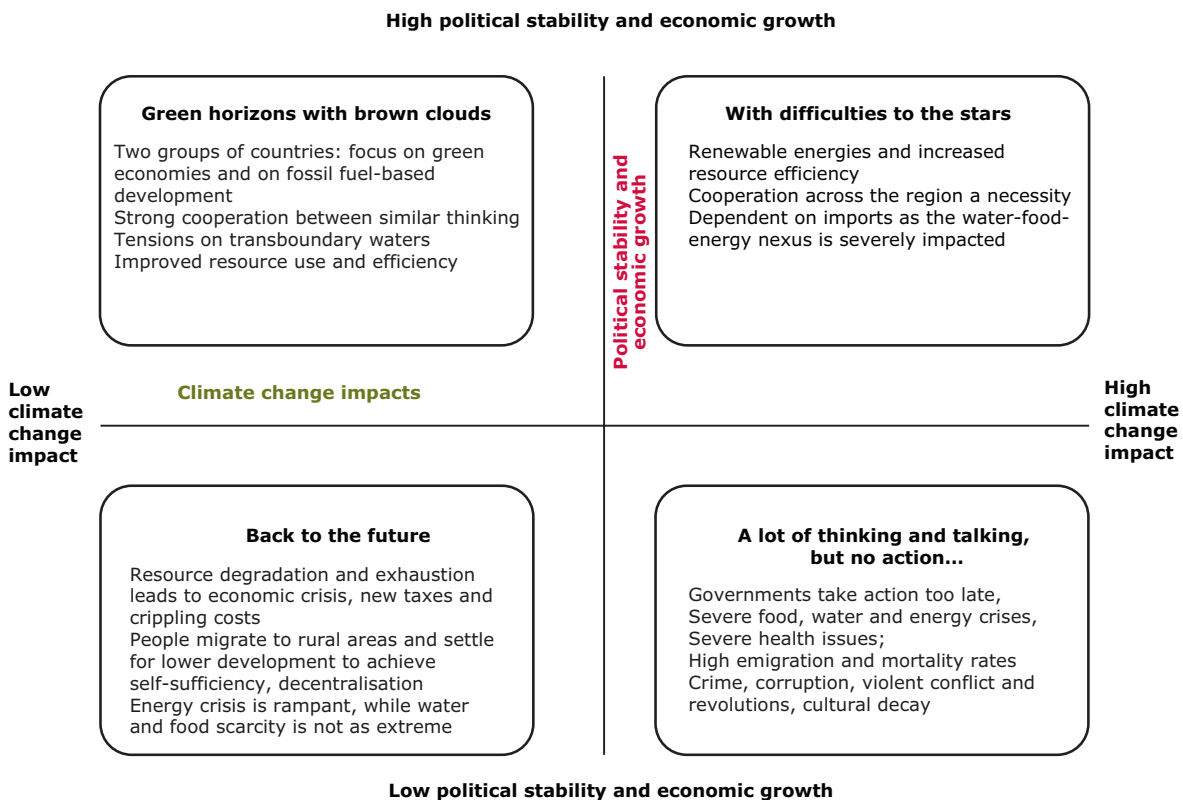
High political stability and economic growth

Green horizons with brown clouds

Two groups of countries: focus on green economies and on fossil fuel-based development
Strong cooperation between similar thinking
Tensions on transboundary waters
Improved resource use and efficiency

Political stability and economic growth

With difficulties to the stars

Renewable energies and increased resource efficiency
Cooperation across the region a necessity
Dependent on imports as the water-food-energy nexus is severely impacted

Low climate change impact

Climate change impacts

High climate change impact

Back to the future

Resource degradation and exhaustion leads to economic crisis, new taxes and crippling costs
People migrate to rural areas and settle for lower development to achieve self-sufficiency, decentralisation
Energy crisis is rampant, while water and food scarcity is not as extreme

A lot of thinking and talking, but no action...

Governments take action too late,
Severe food, water and energy crises,
Severe health issues;
High emigration and mortality rates
Crime, corruption, violent conflict and revolutions, cultural decay

Low political stability and economic growth